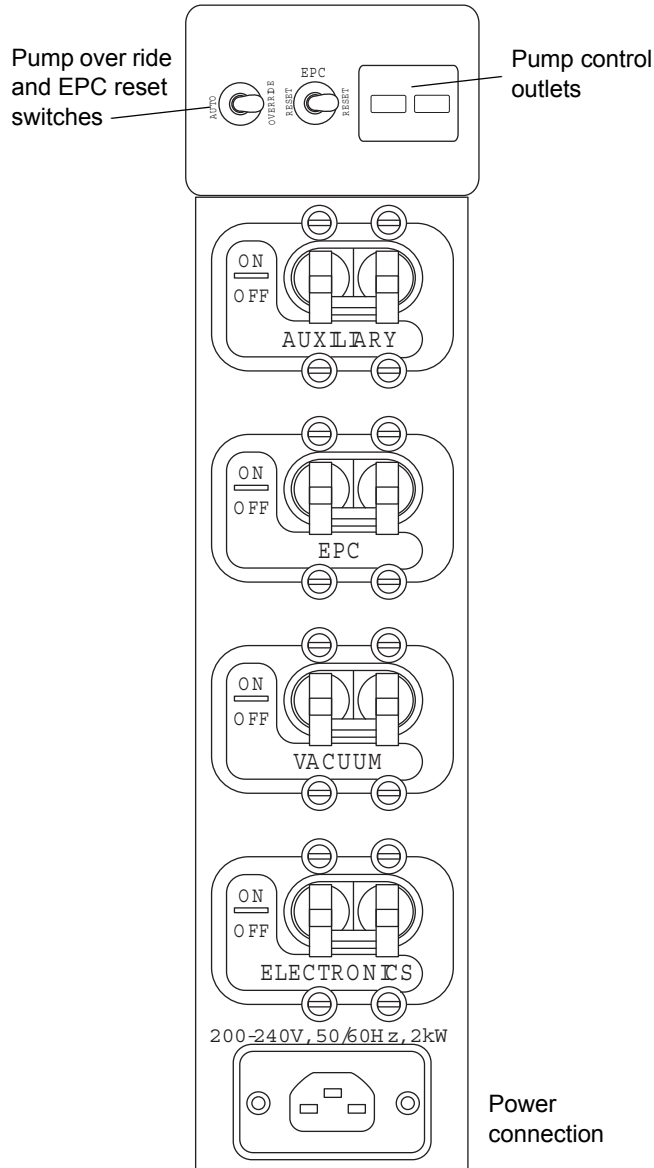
Pump over ride and EPC reset switches

AUTO

OVERRIDE

EPC

RESET

RESET

Pump control outlets

ON

OFF

AUXILIARY

ON

OFF

EPC

ON

OFF

VACUUM

ON

OFF

ELECTRONICS

200-240V,50/60Hz,2kW

Power connection